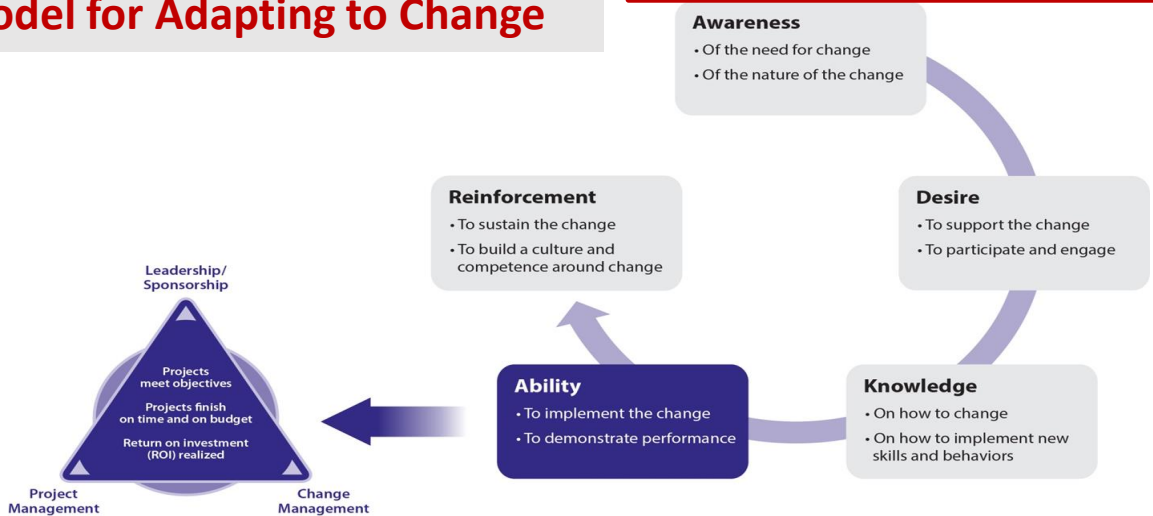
odel for Adapting to Change

Awareness
• Of the need for change
• Of the nature of the change

Desire
• To support the change
• To participate and engage

Knowledge
• On how to change
• On how to implement new skills and behaviors

Ability
• To implement the change
• To demonstrate performance

Reinforcement
• To sustain the change
• To build a culture and competence around change

Leadership/ Sponsorship

Projects meet objectives

Projects finish on time and on budget

Return on investment (ROI) realized

Project Management

Change Management